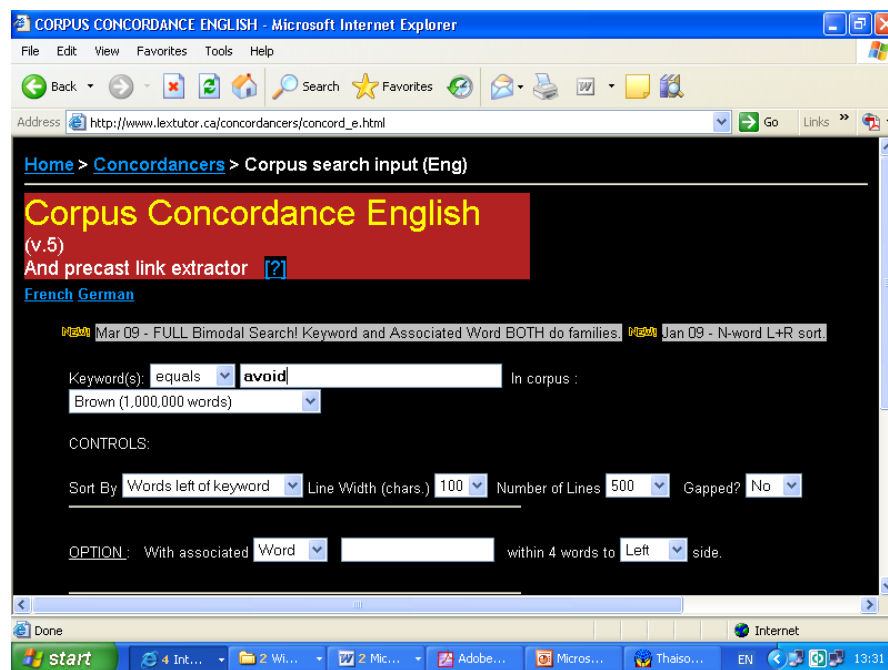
CORPUS CONCORDANCE ENGLISH - Microsoft Internet Explorer

File Edit View Favorites Tools Help

Back Search Favorites

Address http://www.lextutor.ca/concordancers/concord_e.html Go Links

Home > Concordancers > Corpus search input (Eng)

Corpus Concordance English
(v.5)
And precast link extractor [?]

French German

NEW! Mar 09 - FULL Bimodal Search! Keyword and Associated Word BOTH do families. NEW! Jan 09 - N-word L+R sort.

Keyword(s): equals avoid In corpus :
Brown (1,000,000 words)

CONTROLS:

Sort By Words left of keyword Line Width (chars.) 100 Number of Lines 500 Gapped? No

OPTION : With associated Word within 4 words to Left side.

Done Internet

start 4 Int... 2 Wi... 2 Mic... Adobe... Micros... Thaiso... EN 13:31